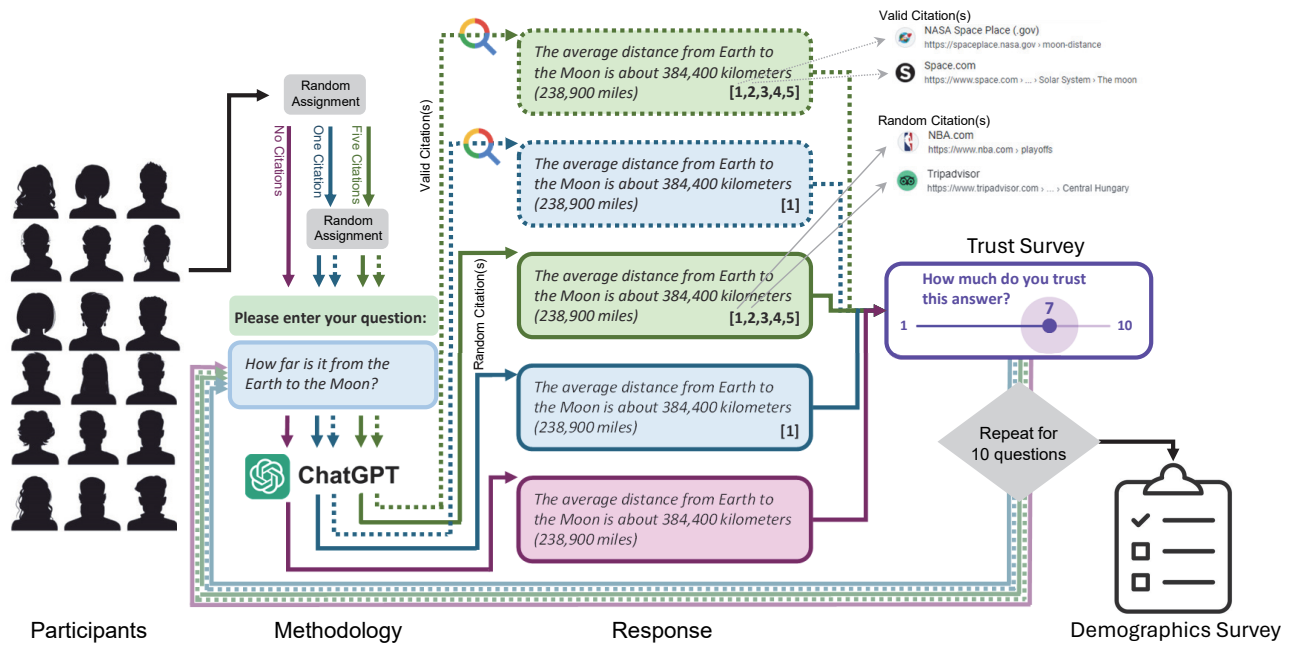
Random Assignment

No Citations

One Citation

Five Citations

Random Assignment

Please enter your question:

How far is it from the Earth to the Moon?

ChatGPT

Valid Citation(s)

Random Citation(s)

The average distance from Earth to the Moon is about 384,400 kilometers (238,900 miles) [1,2,3,4,5]

The average distance from Earth to the Moon is about 384,400 kilometers (238,900 miles) [1]

The average distance from Earth to the Moon is about 384,400 kilometers (238,900 miles) [1,2,3,4,5]

The average distance from Earth to the Moon is about 384,400 kilometers (238,900 miles) [1]

The average distance from Earth to the Moon is about 384,400 kilometers (238,900 miles)

Valid Citation(s)

NASA Space Place (.gov)
https://spaceplace.nasa.gov › moon-distance

Space.com
https://www.space.com › ... › Solar System › The moon

Random Citation(s)

NBA.com
https://www.nba.com › playoffs

Tripadvisor
https://www.tripadvisor.com › ... › Central Hungary

Trust Survey

How much do you trust this answer?

1

7

10

Repeat for 10 questions

Participants

Methodology

Response

Demographics Survey